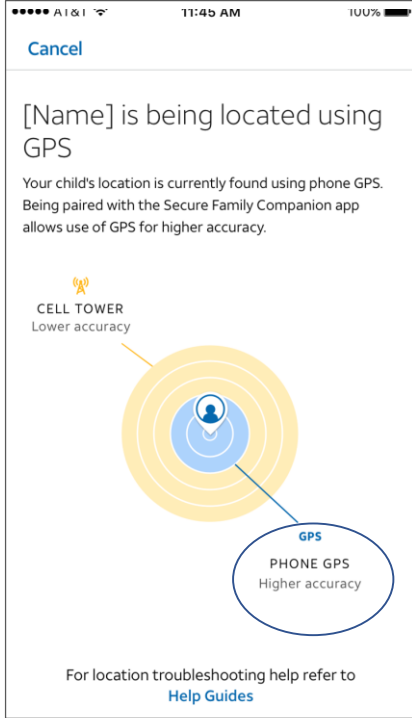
●●●●● AT&T 11:45 AM 100%

Cancel

[Name] is being located using GPS

Your child's location is currently found using phone GPS. Being paired with the Secure Family Companion app allows use of GPS for higher accuracy.

CELL TOWER
Lower accuracy

GPS
PHONE GPS
Higher accuracy

For location troubleshooting help refer to
Help Guides